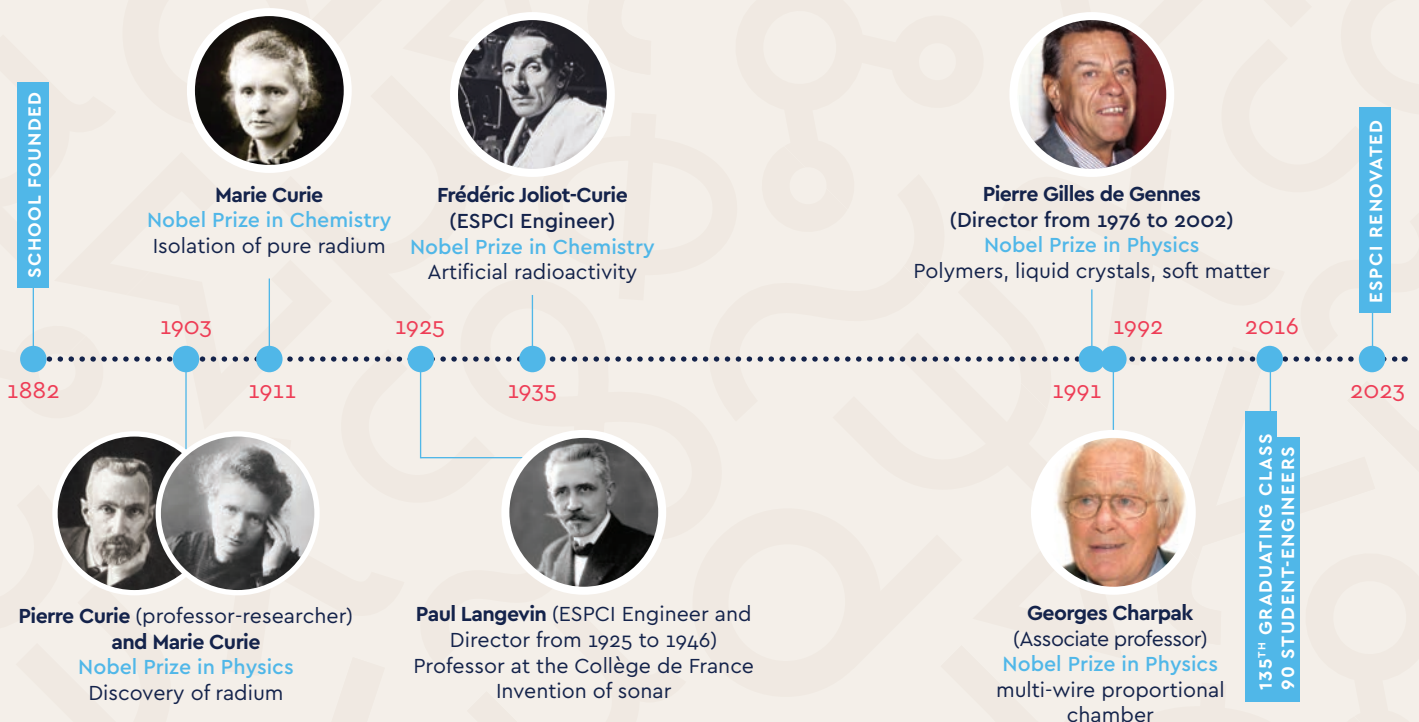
SCHOOL FOUNDED

1882

1903

Pierre Curie (professor-researcher) and Marie Curie
Nobel Prize in Physics
Discovery of radium

1911

Marie Curie
Nobel Prize in Chemistry
Isolation of pure radium

1925

Paul Langevin (ESPCI Engineer and Director from 1925 to 1946)
Professor at the Collège de France
Invention of sonar

1935

Frédéric Joliot-Curie
(ESPCI Engineer)
Nobel Prize in Chemistry
Artificial radioactivity

1991

Pierre Gilles de Gennes
(Director from 1976 to 2002)
Nobel Prize in Physics
Polymers, liquid crystals, soft matter

1992

Georges Charpak
(Associate professor)
Nobel Prize in Physics
multi-wire proportional chamber

2016

135$^{TH}$ GRADUATING CLASS
90 STUDENT-ENGINEERS

2023

ESPCI RENOVATED